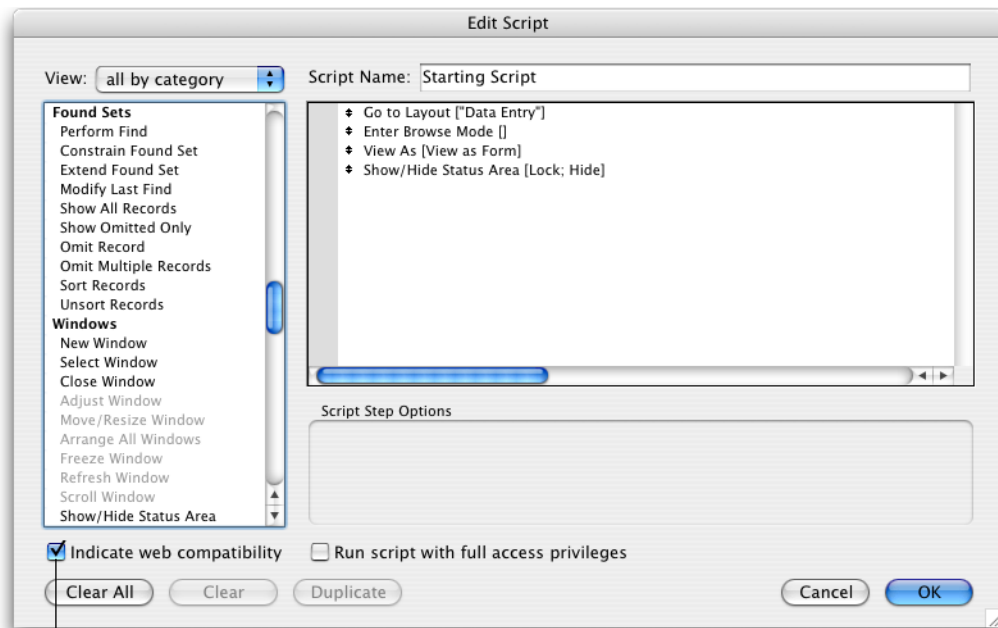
Edit Script

View: all by category

Script Name: Starting Script

Found Sets
Perform Find
Constrain Found Set
Extend Found Set
Modify Last Find
Show All Records
Show Omitted Only
Omit Record
Omit Multiple Records
Sort Records
Unsort Records
Windows
New Window
Select Window
Close Window
Adjust Window
Move/Resize Window
Arrange All Windows
Freeze Window
Refresh Window
Scroll Window
Show/Hide Status Area

Go to Layout ["Data Entry"]
Enter Browse Mode []
View As [View as Form]
Show/Hide Status Area [Lock; Hide]

Script Step Options

Indicate web compatibility

Run script with full access privileges

Clear All

Clear

Duplicate

Cancel

OK